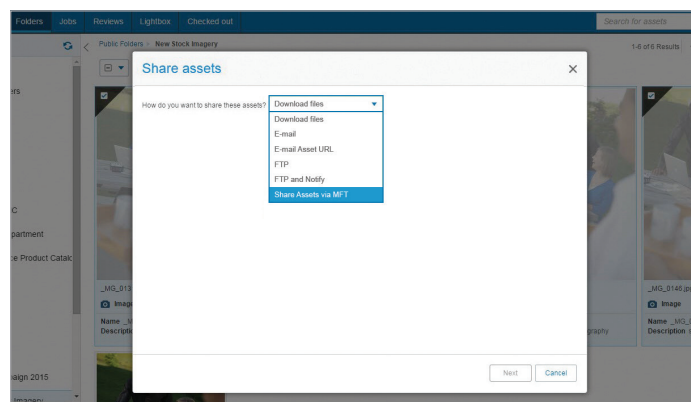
Folders Jobs Reviews Lightbox Checked out

Search for assets

Public Folders > New Stock Imagery

1-6 of 6 Results

ers

C

partment

e Product Catal

aign 2015

Imagery

_MG_013

Image

Name _M

Descripti

_MG_0146.jp

Image

Name _MG_

Description

graphy

Share assets

How do you want to share these assets?

Download files

Download files

E-mail

E-mail Asset URL

FTP

FTP and Notify

Share Assets via MFT

Next

Cancel